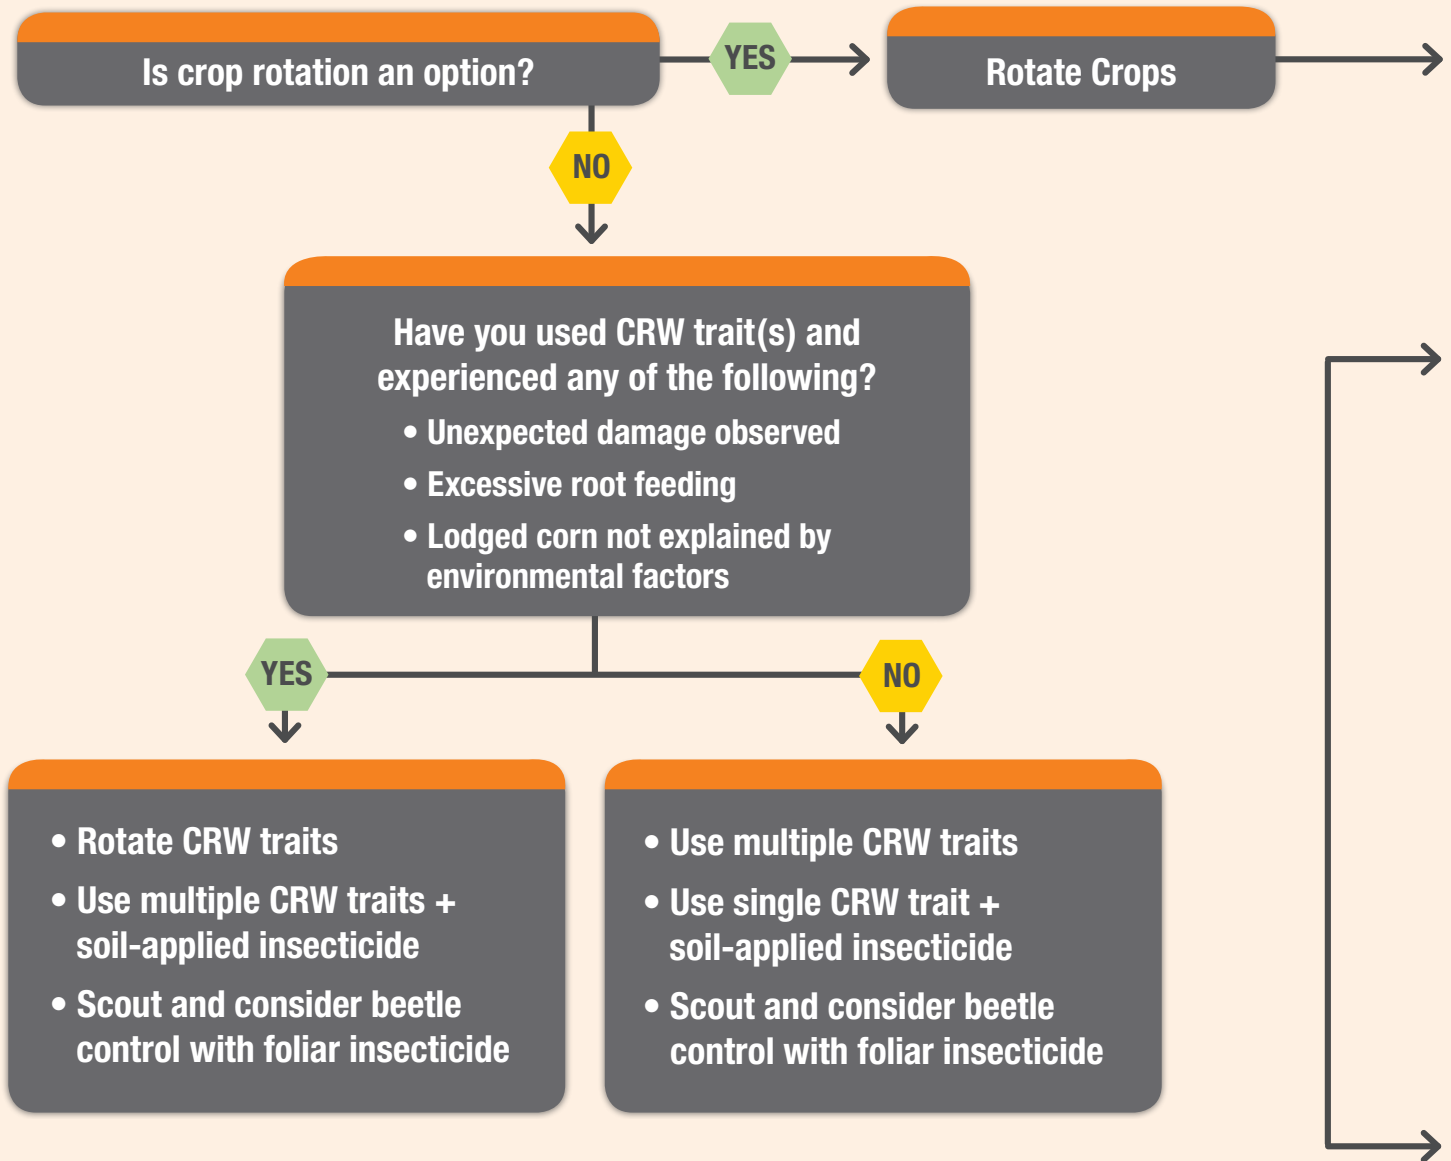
Is crop rotation an option?

YES

Rotate Crops

NO

Have you used CRW trait(s) and experienced any of the following?

• Unexpected damage observed
• Excessive root feeding
• Lodged corn not explained by environmental factors

YES

NO

• Rotate CRW traits
• Use multiple CRW traits + soil-applied insecticide
• Scout and consider beetle control with foliar insecticide

• Use multiple CRW traits
• Use single CRW trait + soil-applied insecticide
• Scout and consider beetle control with foliar insecticide